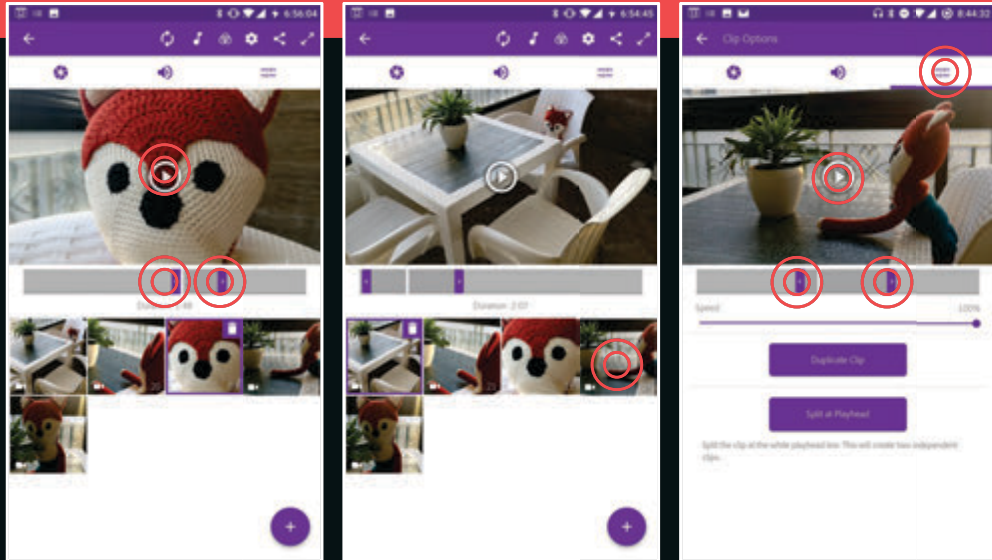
6:56:04

Duration: 2:08

6:54:45

Duration: 2:07

8:44:32

Clip Options

Speed

100%

Duplicate Clip

Split at Playhead

Split the clip at the white playhead line. This will create two independent clips.